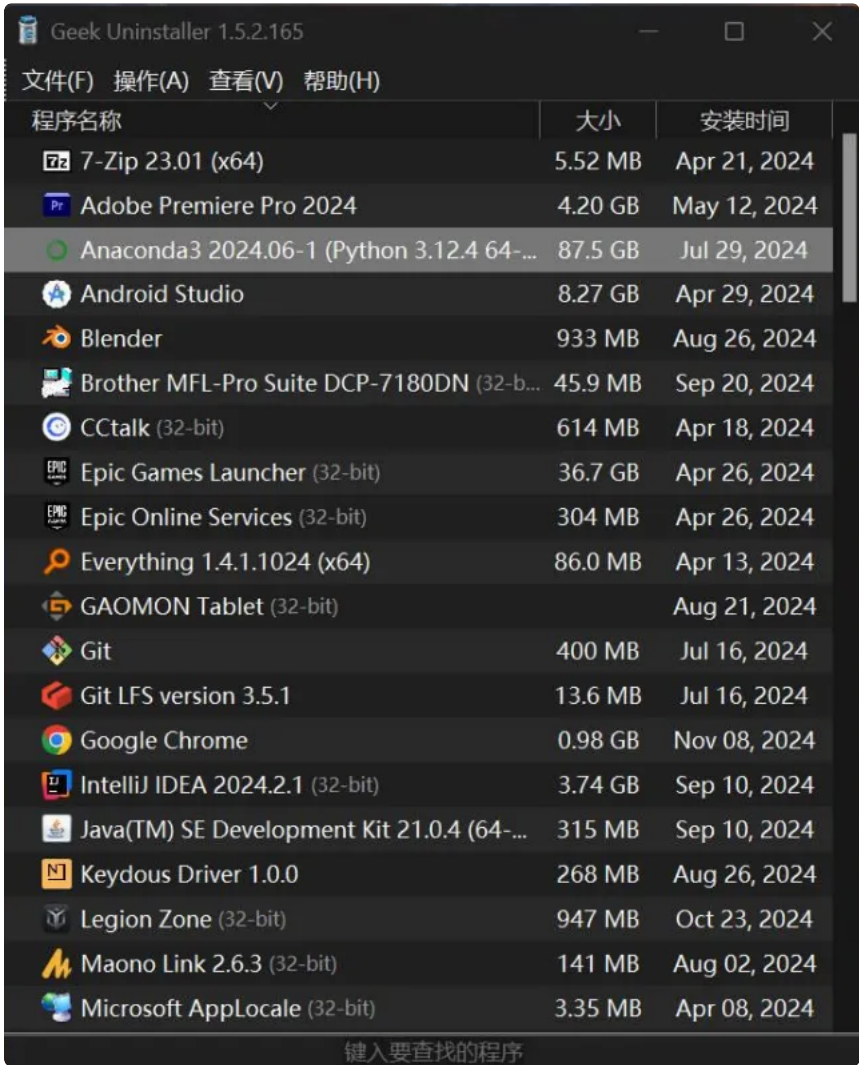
Geek Uninstaller 1.5.2.165

文件(F) 操作(A) 查看(V) 帮助(H)

| 程序名称 | 大小 | 安装时间 |
|---|---|---|
| 7-Zip 23.01 (x64) | 5.52 MB | Apr 21, 2024 |
| Adobe Premiere Pro 2024 | 4.20 GB | May 12, 2024 |
| Anaconda3 2024.06-1 (Python 3.12.4 64-... | 87.5 GB | Jul 29, 2024 |
| Android Studio | 8.27 GB | Apr 29, 2024 |
| Blender | 933 MB | Aug 26, 2024 |
| Brother MFL-Pro Suite DCP-7180DN (32-b... | 45.9 MB | Sep 20, 2024 |
| CCtalk (32-bit) | 614 MB | Apr 18, 2024 |
| Epic Games Launcher (32-bit) | 36.7 GB | Apr 26, 2024 |
| Epic Online Services (32-bit) | 304 MB | Apr 26, 2024 |
| Everything 1.4.1.1024 (x64) | 86.0 MB | Apr 13, 2024 |
| GAOMON Tablet (32-bit) | | Aug 21, 2024 |
| Git | 400 MB | Jul 16, 2024 |
| Git LFS version 3.5.1 | 13.6 MB | Jul 16, 2024 |
| Google Chrome | 0.98 GB | Nov 08, 2024 |
| IntelliJ IDEA 2024.2.1 (32-bit) | 3.74 GB | Sep 10, 2024 |
| Java(TM) SE Development Kit 21.0.4 (64-... | 315 MB | Sep 10, 2024 |
| Keydous Driver 1.0.0 | 268 MB | Aug 26, 2024 |
| Legion Zone (32-bit) | 947 MB | Oct 23, 2024 |
| Maono Link 2.6.3 (32-bit) | 141 MB | Aug 02, 2024 |
| Microsoft AppLocale (32-bit) | 3.35 MB | Apr 08, 2024 |

键入要查找的程序